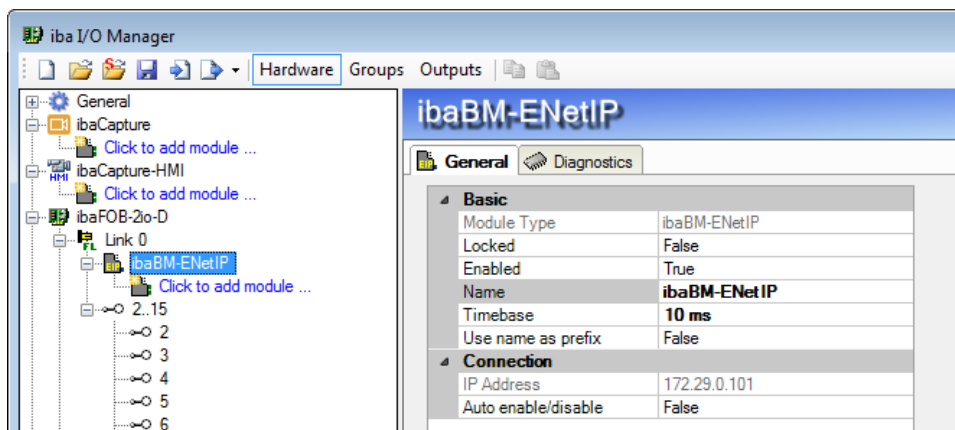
iba I/O Manager

Hardware Groups Outputs

General
ibaCapture
Click to add module ...
ibaCapture-HMI
Click to add module ...
ibaFOB-2io-D
Link 0
ibaBM-ENetIP
Click to add module ...
2..15
2
3
4
5
6

ibaBM-ENetIP

General Diagnostics

| Basic | |
|---|---|
| Module Type | ibaBM-ENetIP |
| Locked | False |
| Enabled | True |
| Name | **ibaBM-ENetIP** |
| Timebase | **10 ms** |
| Use name as prefix | False |
| **Connection** | |
| IP Address | 172.29.0.101 |
| Auto enable/disable | False |